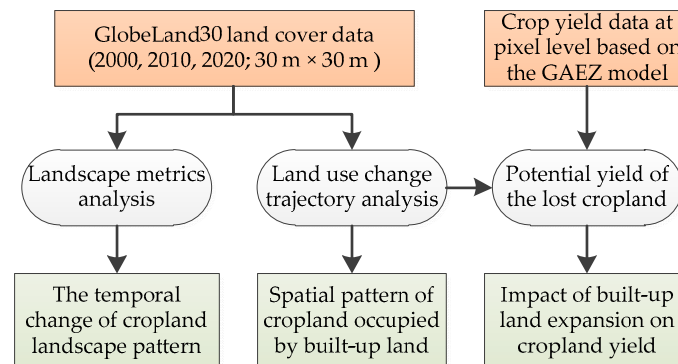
GlobeLand30 land cover data (2000, 2010, 2020; 30 m × 30 m )

Crop yield data at pixel level based on the GAEZ model

Landscape metrics analysis

Land use change trajectory analysis

Potential yield of the lost cropland

The temporal change of cropland landscape pattern

Spatial pattern of cropland occupied by built-up land

Impact of built-up land expansion on cropland yield